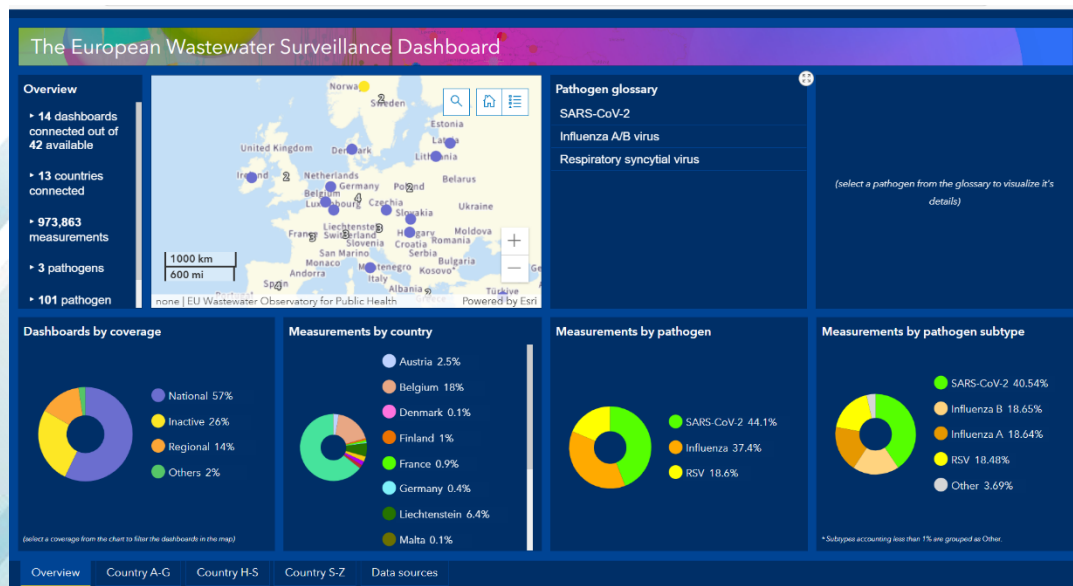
The European Wastewater Surveillance Dashboard

Overview

▸ 14 dashboards connected out of 42 available

▸ 13 countries connected

▸ 973,863 measurements

▸ 3 pathogens

▸ 101 pathogen

Norway Sweden 2 Estonia Latvia United Kingdom Denmark Lithuania Ireland 2 Netherlands Poland Belarus Belgium Germany 4 Luxembourg Czechia Slovakia Ukraine France Switzerland Liechtenstein 3 Hungary Moldova 3 Slovenia Croatia Romania San Marino Serbia Monaco Bulgaria Andorra Montenegro Kosovo* Italy Albania Türkiye 4 Greece

1000 km
600 mi

none | EU Wastewater Observatory for Public Health    Powered by Esri

Pathogen glossary
SARS-CoV-2
Influenza A/B virus
Respiratory syncytial virus

(select a pathogen from the glossary to visualize it's details)

Dashboards by coverage
National 57%
Inactive 26%
Regional 14%
Others 2%
(select a coverage from the chart to filter the dashboards in the map)

Measurements by country
Austria 2.5%
Belgium 18%
Denmark 0.1%
Finland 1%
France 0.9%
Germany 0.4%
Liechtenstein 6.4%
Malta 0.1%

Measurements by pathogen
SARS-CoV-2 44.1%
Influenza 37.4%
RSV 18.6%

Measurements by pathogen subtype
SARS-CoV-2 40.54%
Influenza B 18.65%
Influenza A 18.64%
RSV 18.48%
Other 3.69%
* Subtypes accounting less than 1% are grouped as Other.

Overview | Country A-G | Country H-S | Country S-Z | Data sources